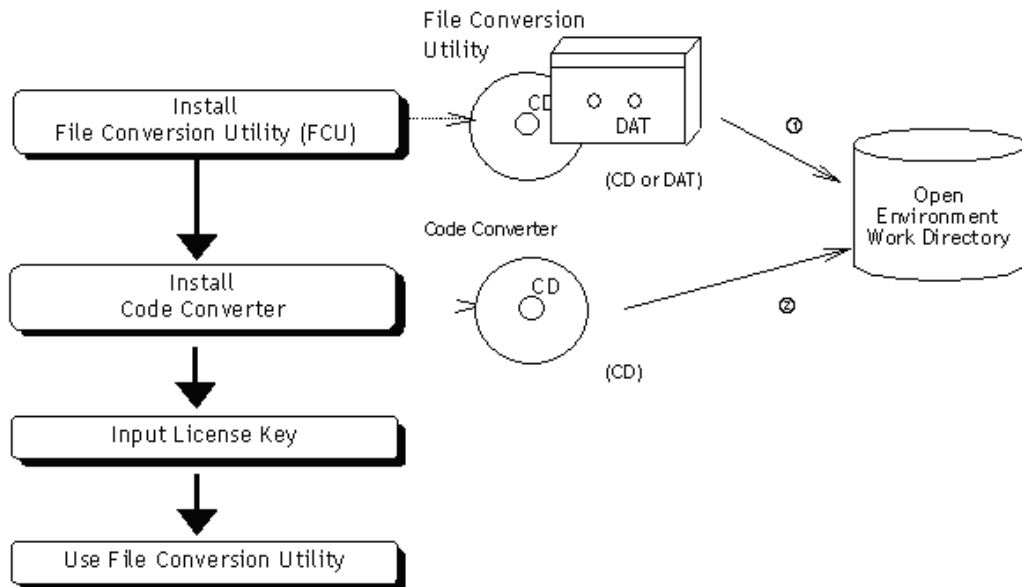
File Conversion Utility

Install File Conversion Utility (FCU)

CD

DAT

(CD or DAT)

①

Open Environment Work Directory

Code Converter

Install Code Converter

CD

②

(CD)

Input License Key

Use File Conversion Utility